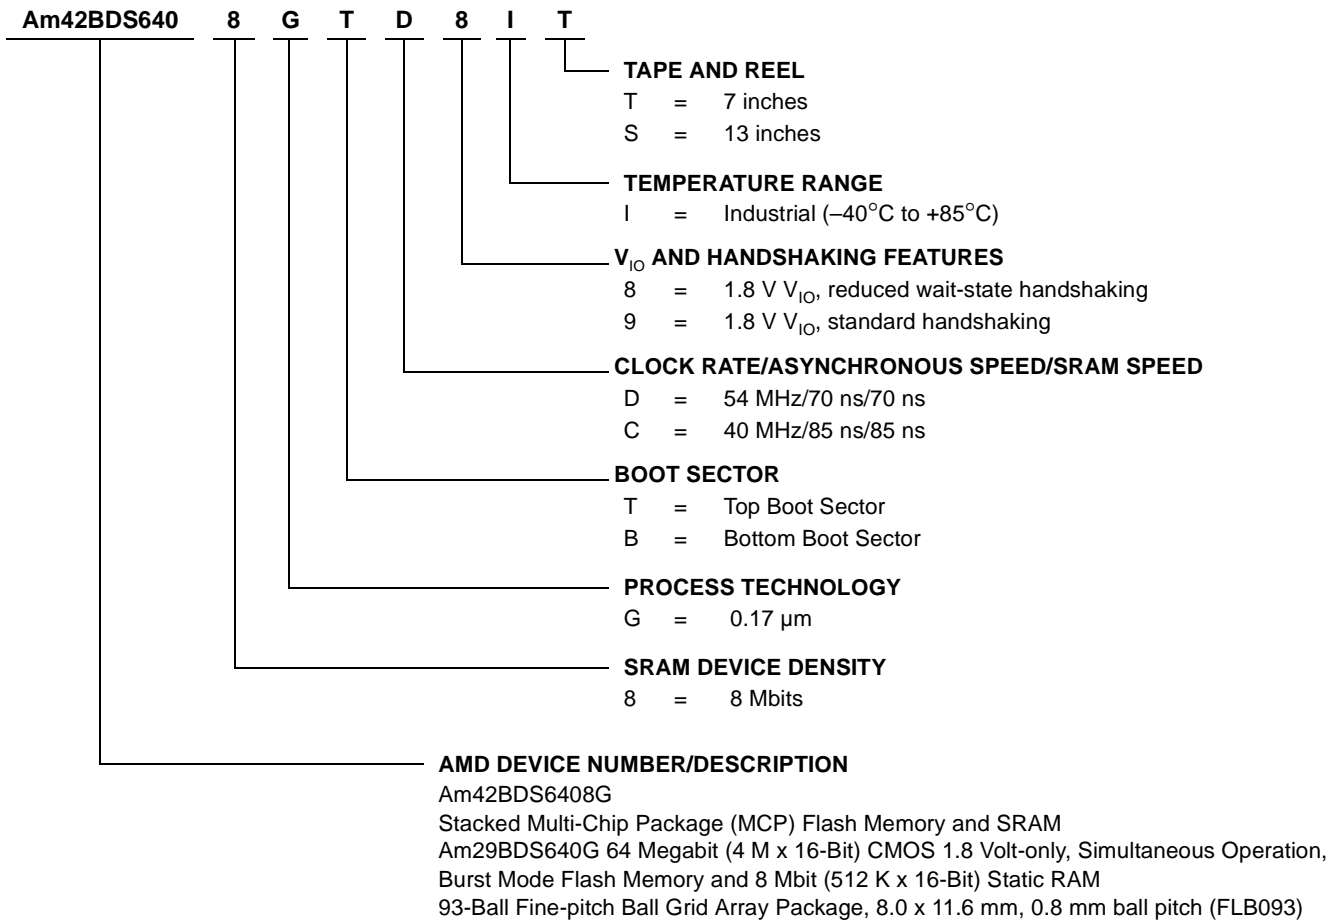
Am42BDS640 8 G T D 8 I T

TAPE AND REEL
T = 7 inches
S = 13 inches

TEMPERATURE RANGE
I = Industrial (–40°C to +85°C)

$V_{IO}$ AND HANDSHAKING FEATURES
8 = 1.8 V $V_{IO}$, reduced wait-state handshaking
9 = 1.8 V $V_{IO}$, standard handshaking

CLOCK RATE/ASYNCHRONOUS SPEED/SRAM SPEED
D = 54 MHz/70 ns/70 ns
C = 40 MHz/85 ns/85 ns

BOOT SECTOR
T = Top Boot Sector
B = Bottom Boot Sector

PROCESS TECHNOLOGY
G = 0.17 µm

SRAM DEVICE DENSITY
8 = 8 Mbits

AMD DEVICE NUMBER/DESCRIPTION
Am42BDS6408G
Stacked Multi-Chip Package (MCP) Flash Memory and SRAM
Am29BDS640G 64 Megabit (4 M x 16-Bit) CMOS 1.8 Volt-only, Simultaneous Operation, Burst Mode Flash Memory and 8 Mbit (512 K x 16-Bit) Static RAM
93-Ball Fine-pitch Ball Grid Array Package, 8.0 x 11.6 mm, 0.8 mm ball pitch (FLB093)